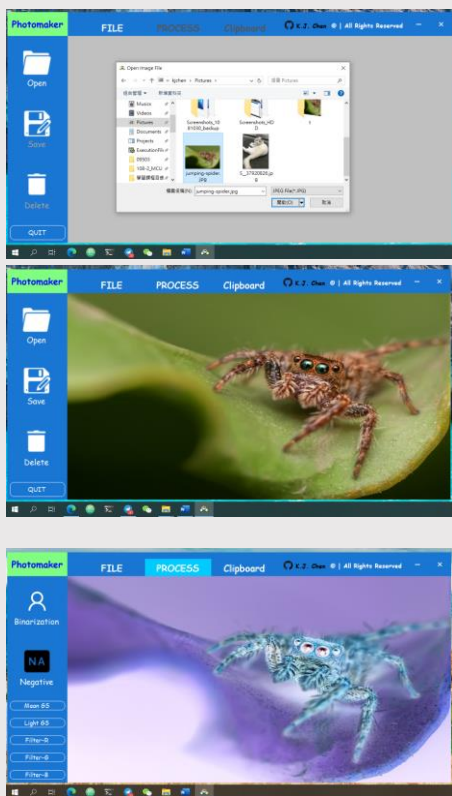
Photomaker
FILE
PROCESS
Clipboard
K. J. Chen | All Rights Reserved

Open
Save
Delete
QUIT

Open Image File
« kjchen › Pictures ›
搜尋 Pictures
組合管理 ▾ 新增資料夾
Musics
Videos
Pictures
Documents
Projects
ExecutionFile
DEBOS
VSB-2_MCU
Screenshots_10 81030_backup
Screenshots_HD D
jumping-spider. jpg
S_37920820.jp g
檔案名稱(N): jumping-spider.jpg
JPEG File(*.jpg)
開啟(O)
取消

Photomaker
FILE
PROCESS
Clipboard
K. J. Chen | All Rights Reserved
Open
Save
Delete
QUIT

Photomaker
FILE
PROCESS
Clipboard
K. J. Chen | All Rights Reserved
Binarization
NA
Negative
Mean GS
Light GS
Filter-A
Filter-B
Filter-B